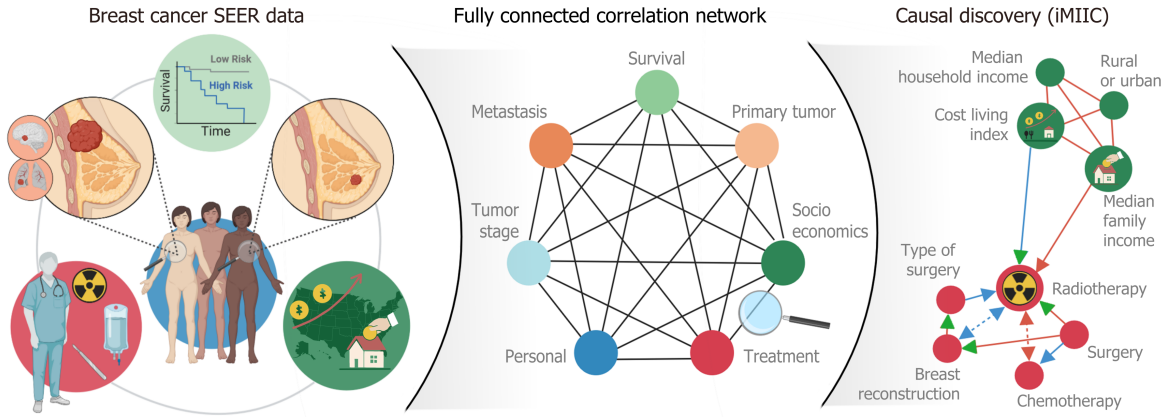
Breast cancer SEER data

Low Risk
High Risk
Survival
Time

Fully connected correlation network

Survival
Metastasis
Primary tumor
Tumor stage
Socio economics
Personal
Treatment

Causal discovery (iMIIC)

Median household income
Rural or urban
Cost living index
Median family income
Type of surgery
Radiotherapy
Surgery
Breast reconstruction
Chemotherapy